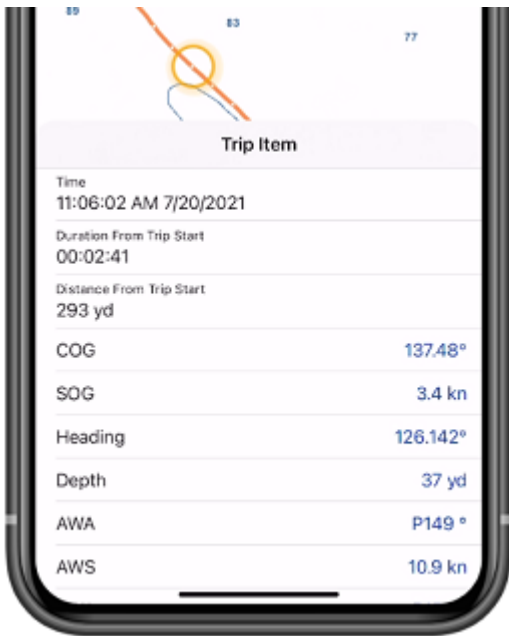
89
83
77

Trip Item

Time
11:06:02 AM 7/20/2021

Duration From Trip Start
00:02:41

Distance From Trip Start
293 yd

| | |
|---|---|
| COG | 137.48° |
| SOG | 3.4 kn |
| Heading | 126.142° |
| Depth | 37 yd |
| AWA | P149 ° |
| AWS | 10.9 kn |